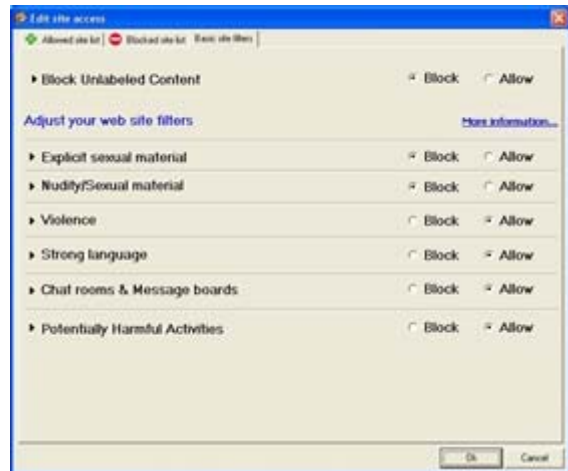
Edit site access

Allowed site list | Blocked site list | Basic site filters

Block Unlabeled Content Block Allow

Adjust your web site filters More information...

Explicit sexual material Block Allow

Nudity/Sexual material Block Allow

Violence Block Allow

Strong language Block Allow

Chat rooms & Message boards Block Allow

Potentially Harmful Activities Block Allow

Ok Cancel